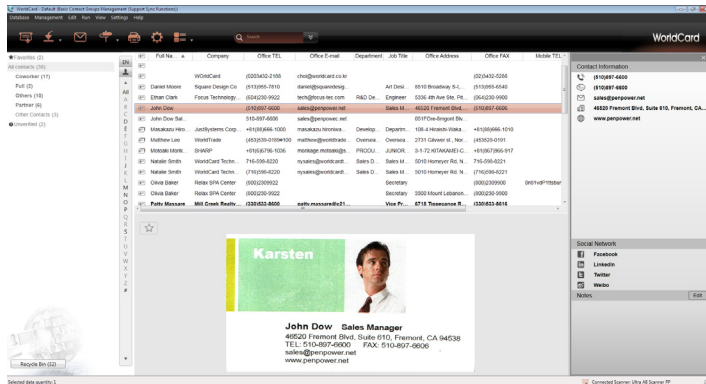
WorldCard - Default (Basic Contact Group Management (Support Sync Functions))
Database Management Edit Run View Settings Help

Search

WorldCard

★Favorites (2)
All contacts (36)
Coworker (17)
Pull (2)
Others (10)
Partner (6)
Other Contacts (3)
Unverified (2)

EN
All
A B C D E F G H I J K L M N O P Q R S T U V W X Y Z #

| | Full Na... | Company | Office TEL | Office E-mail | Department | Job Title | Office Address | Office FAX | Mobile TEL |
|---|---|---|---|---|---|---|---|---|---|
| | | WOrldCard | (0203)432-2168 | choi@worldcard.co.kr | | | | (02)0432-5266 | |
| | Daniel Moore | Square Design Co | (513)955-7810 | daniel@squaredesig... | | Art Desi... | 8510 Broadway S-1... | (513)955-6540 | |
| | Ethan Clark | Focus Technology... | (604)230-9922 | tech@focus-tec.com | R&D De... | Engineer | 5206 4th Ave Ste. Pit... | (604)230-9900 | |
| | John Dow | | (510)897-6600 | sales@penpower.net | | Sales M... | 46520 Fremont Blvd... | (510)897-6606 | |
| | John Dow Sal... | | | sales@penpower.net | | | 551FOne-fringont Blv... | | |
| | Masakazu Hiro... | JustSystems Corp... | +81(88)666-1000 | masakazu.hironiwa... | Develop... | Departm... | 108-4 Hiraishi-Waka... | +81(88)666-1010 | |
| | Matthew Lee | WorldTrade | (453)539-0199#100 | matthew@worldtrade... | Oversea... | Oversea... | 2731 Gilweer st. Nor... | (453)539-0191 | |
| | Motoaki Morik... | SHARP | +81(6)6796-1035 | moriokage.motoaki@s... | PROOU... | JUNIOR... | 3-1-72 KITAKAMEI-C... | +81(06)7966-917 | |
| | Natalie Smith | WorldCard Techn... | 716-598-8220 | nysales@worldcardt... | Sales D... | Sales M... | 5010 Homeyer Rd. N... | 716-598-8221 | |
| | Natalie Smith | WorldCard Techn... | (716)598-8220 | nysales@worldcardt... | Sales D... | Sales M... | 5010 Homeyer Rd. N... | (716)598-8221 | |
| | Olivia Baker | Relax SPA Center | (800)2309922 | | | Secretary | | (800)2309900 | (0651vdPf1fsbar |
| | Olivia Baker | Relax SPA Center | (800)230-9922 | | | Secretary | 3300 Mount Lebanon... | (800)230-9900 | |
| | Patty Massare | Mill Creek Realty... | (330)533-8600 | patty.massare@21... | | Vice Pr... | 5715 Tippecanoe R... | (330)533-8616 | |

Karsten

John Dow Sales Manager
46520 Fremont Blvd, Suite 610, Fremont, CA 94538
TEL: 510-897-6600 FAX: 510-897-6606
sales@penpower.net
www.penpower.net

Recycle Bin (22)

Contact Information
(510)897-6600
(510)897-6600
sales@penpower.net
46520 Fremont Blvd, Suite 610, Fremont, CA...
www.penpower.net

Social Network
Facebook
LinkedIn
Twitter
Weibo
Notes
Edit

Selected data quantity: 1
Connected Scanner: Ultra A8 Scanner PP